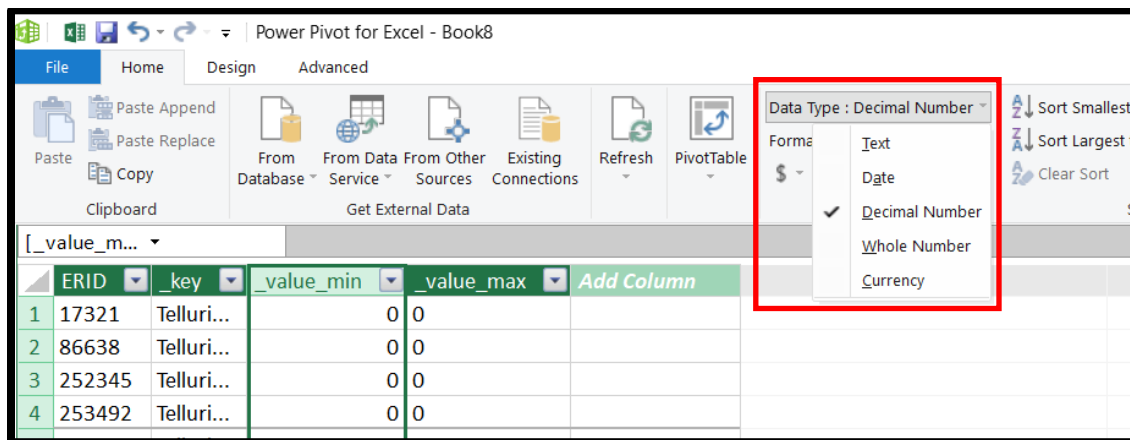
Power Pivot for Excel - Book8

File Home Design Advanced

Paste Append
Paste Replace
Paste
Copy
Clipboard

From Database
From Data Service
From Other Sources
Existing Connections
Get External Data

Refresh

PivotTable

Data Type : Decimal Number
Forma
$

Text
Date
✔ Decimal Number
Whole Number
Currency

Sort Smallest
Sort Largest
Clear Sort

[_value_m...

| | ERID | _key | _value_min | _value_max | Add Column |
|---|---|---|---|---|---|
| 1 | 17321 | Telluri... | 0 | 0 | |
| 2 | 86638 | Telluri... | 0 | 0 | |
| 3 | 252345 | Telluri... | 0 | 0 | |
| 4 | 253492 | Telluri... | 0 | 0 | |